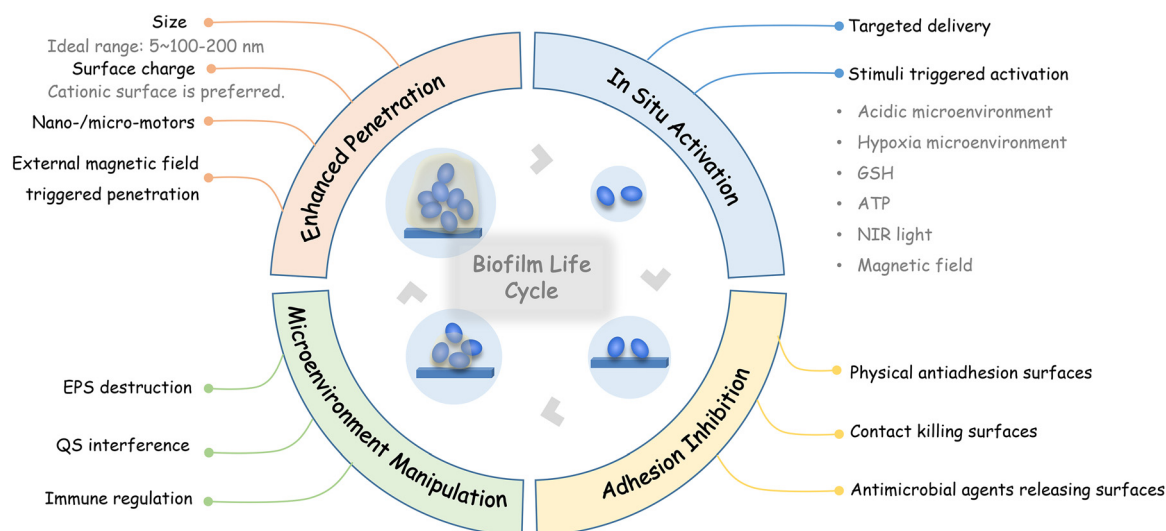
Size
Ideal range: 5~100-200 nm
Surface charge
Cationic surface is preferred.
Nano-/micro-motors
External magnetic field triggered penetration

Enhanced Penetration

In Situ Activation

Targeted delivery
Stimuli triggered activation
• Acidic microenvironment
• Hypoxia microenvironment
• GSH
• ATP
• NIR light
• Magnetic field

Biofilm Life Cycle

Microenvironment Manipulation

EPS destruction
QS interference
Immune regulation

Adhesion Inhibition

Physical antiadhesion surfaces
Contact killing surfaces
Antimicrobial agents releasing surfaces